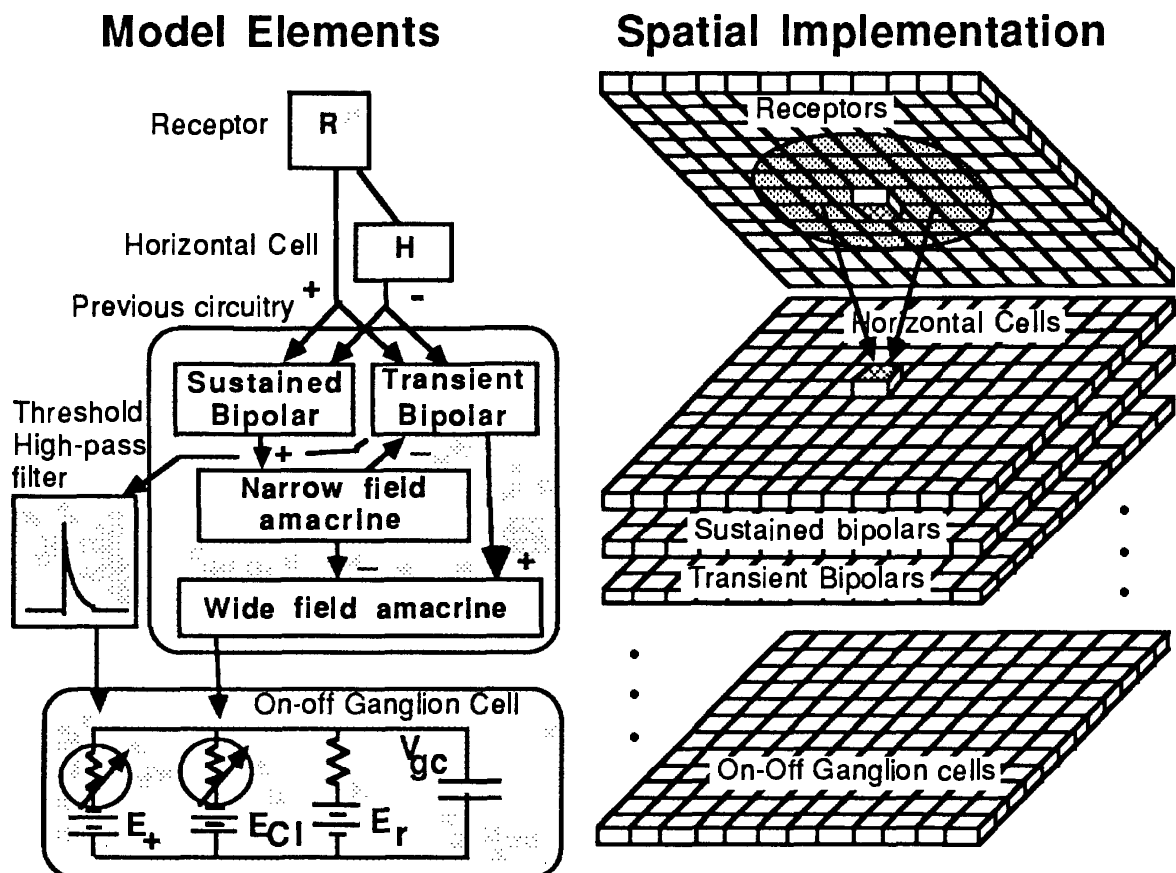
Model Elements

Spatial Implementation

Receptor
R
Horizontal Cell
H
Previous circuitry
+
-
Sustained Bipolar
Transient Bipolar
Threshold High-pass filter
+
–
Narrow field amacrine
–
+
Wide field amacrine
On-off Ganglion Cell
$E_+$
$E_{Cl}$
$E_r$
$V_{gc}$

Receptors
Horizontal Cells
Sustained bipolars
Transient Bipolars
On-Off Ganglion cells